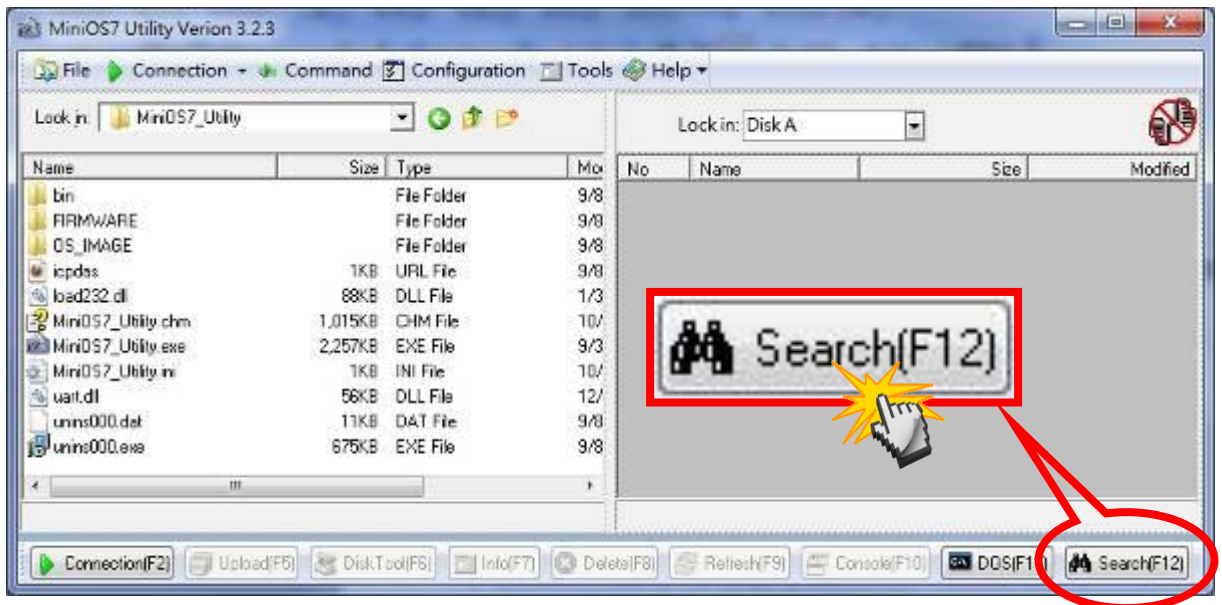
MiniOS7 Utility Verion 3.2.3

File Connection Command Configuration Tools Help

Look in: MiniOS7_Utility

| Name | Size | Type | Mo |
|---|---|---|---|
| bin | | File Folder | 9/8 |
| FIRMWARE | | File Folder | 9/8 |
| OS_IMAGE | | File Folder | 9/8 |
| icpdas | 1KB | URL File | 9/8 |
| load232.dll | 88KB | DLL File | 1/3 |
| MiniOS7_Utility.chm | 1,015KB | CHM File | 10/ |
| MiniOS7_Utility.exe | 2,257KB | EXE File | 9/3 |
| MiniOS7_Utility.ini | 1KB | INI File | 10/ |
| uart.dll | 56KB | DLL File | 12/ |
| unins000.dat | 11KB | DAT File | 9/8 |
| unins000.exe | 675KB | EXE File | 9/8 |

Look in: Disk A

| No | Name | Size | Modified |
|---|---|---|---|

Search(F12)

Connection(F2) Upload(F5) DiskTool(F6) Info(F7) Delete(F8) Refresh(F9) Console(F10) DOS(F11) Search(F12)